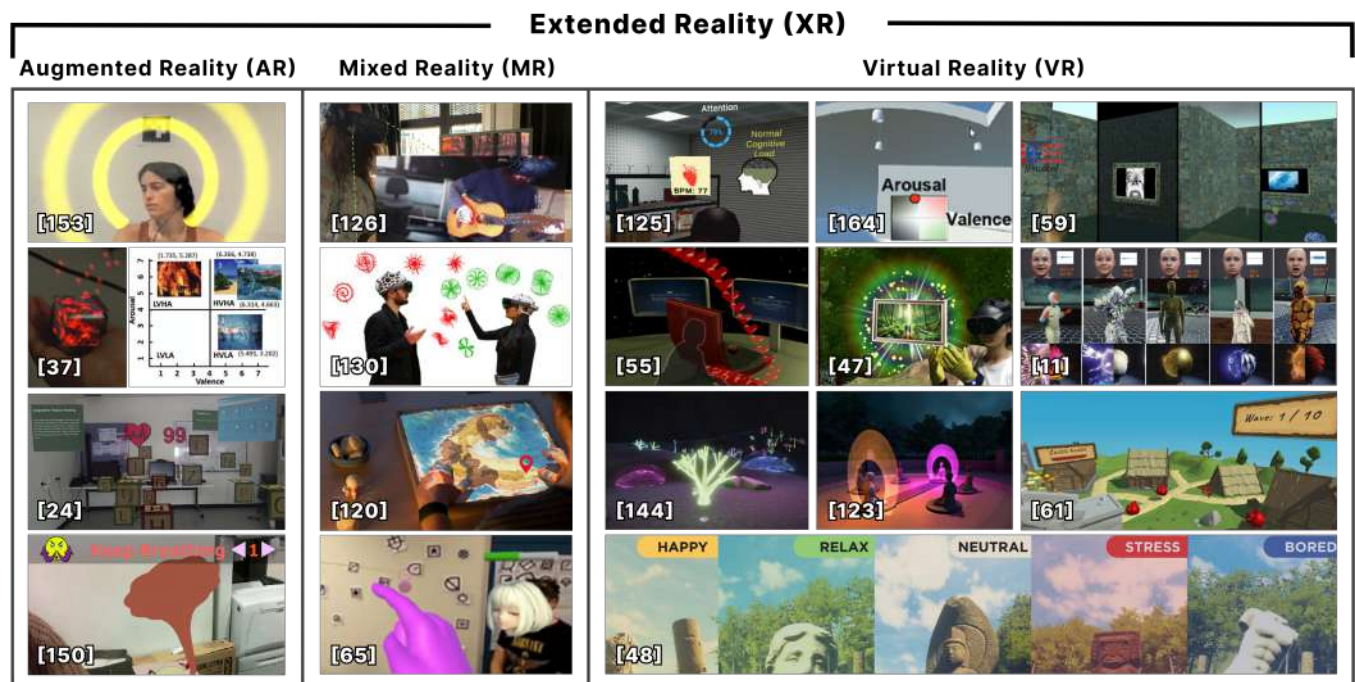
Extended Reality (XR)

Augmented Reality (AR)

Mixed Reality (MR)

Virtual Reality (VR)

[153]

(1.735, 5.387)

(6.266, 4.738)

LVHA

HVHA

(6.334, 4.663)

Arousal

LVLA

HVLA

(5.495, 3.282)

1 2 3 4 5 6 7

Valence

[37]

99

[24]

Keep Breathing 1

[150]

[126]

[130]

[120]

[65]

Attention

75%

Normal Cognitive Load

BPM: 77

[125]

Arousal

Valence

[164]

[59]

[55]

[47]

[11]

[144]

[123]

Waves: 1 / 10

[61]

HAPPY

RELAX

NEUTRAL

STRESS

BORED

[48]